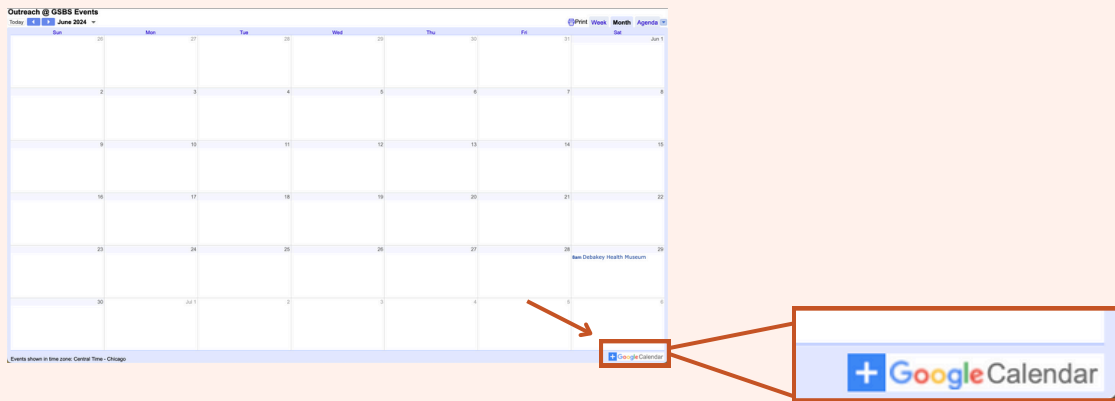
Outreach @ GSBS Events

Today ‹ › June 2024 ▾

Print Week Month Agenda ▾

| Sun | Mon | Tue | Wed | Thu | Fri | Sat |
|---|---|---|---|---|---|---|
| 26 | 27 | 28 | 29 | 30 | 31 | Jun 1 |
| 2 | 3 | 4 | 5 | 6 | 7 | 8 |
| 9 | 10 | 11 | 12 | 13 | 14 | 15 |
| 16 | 17 | 18 | 19 | 20 | 21 | 22 |
| 23 | 24 | 25 | 26 | 27 | 28 | 29 8am Debakey Health Museum |
| 30 | Jul 1 | 2 | 3 | 4 | 5 | 6 |

Events shown in time zone: Central Time - Chicago

+ Google Calendar

+ Google Calendar